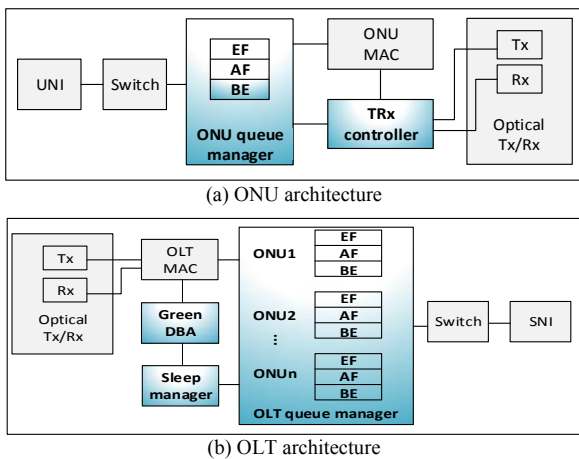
UNI

Switch

EF
AF
BE

ONU queue manager

ONU MAC

TRx controller

Tx

Rx

Optical Tx/Rx

(a) ONU architecture

Tx

Rx

Optical Tx/Rx

OLT MAC

Green DBA

Sleep manager

ONU1

EF
AF
BE

ONU2

EF
AF
BE

⋮

ONUn

EF
AF
BE

OLT queue manager

Switch

SNI

(b) OLT architecture